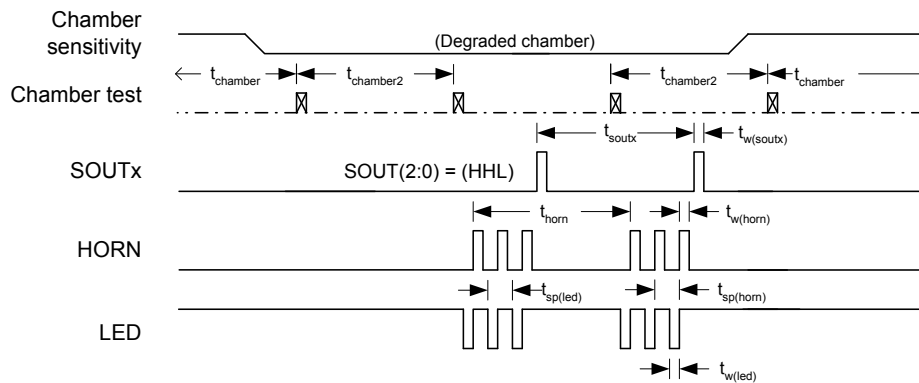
Chamber sensitivity

(Degraded chamber)

$t_{chamber}$ $t_{chamber2}$ $t_{chamber2}$ $t_{chamber}$

Chamber test

$t_{soutx}$ $t_{w(soutx)}$

SOUTx

SOUT(2:0) = (HHL)

$t_{horn}$ $t_{w(horn)}$

HORN

$t_{sp(led)}$ $t_{sp(horn)}$

LED

$t_{w(led)}$